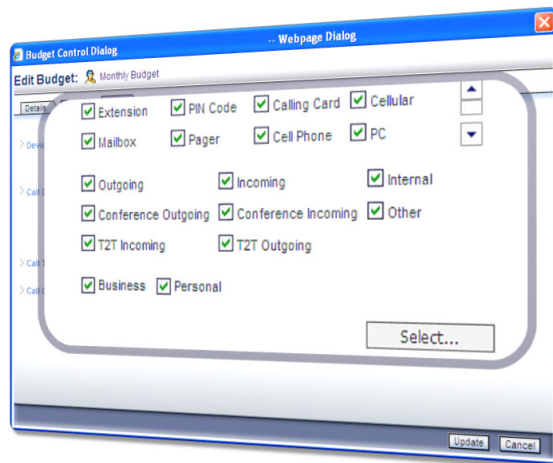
Budget Control Dialog -- Webpage Dialog

Edit Budget: Monthly Budget

Details

Devi

Call

Call

Call

Extension PIN Code Calling Card Cellular

Mailbox Pager Cell Phone PC

Outgoing Incoming Internal

Conference Outgoing Conference Incoming Other

T2T Incoming T2T Outgoing

Business Personal

Select...

Update Cancel